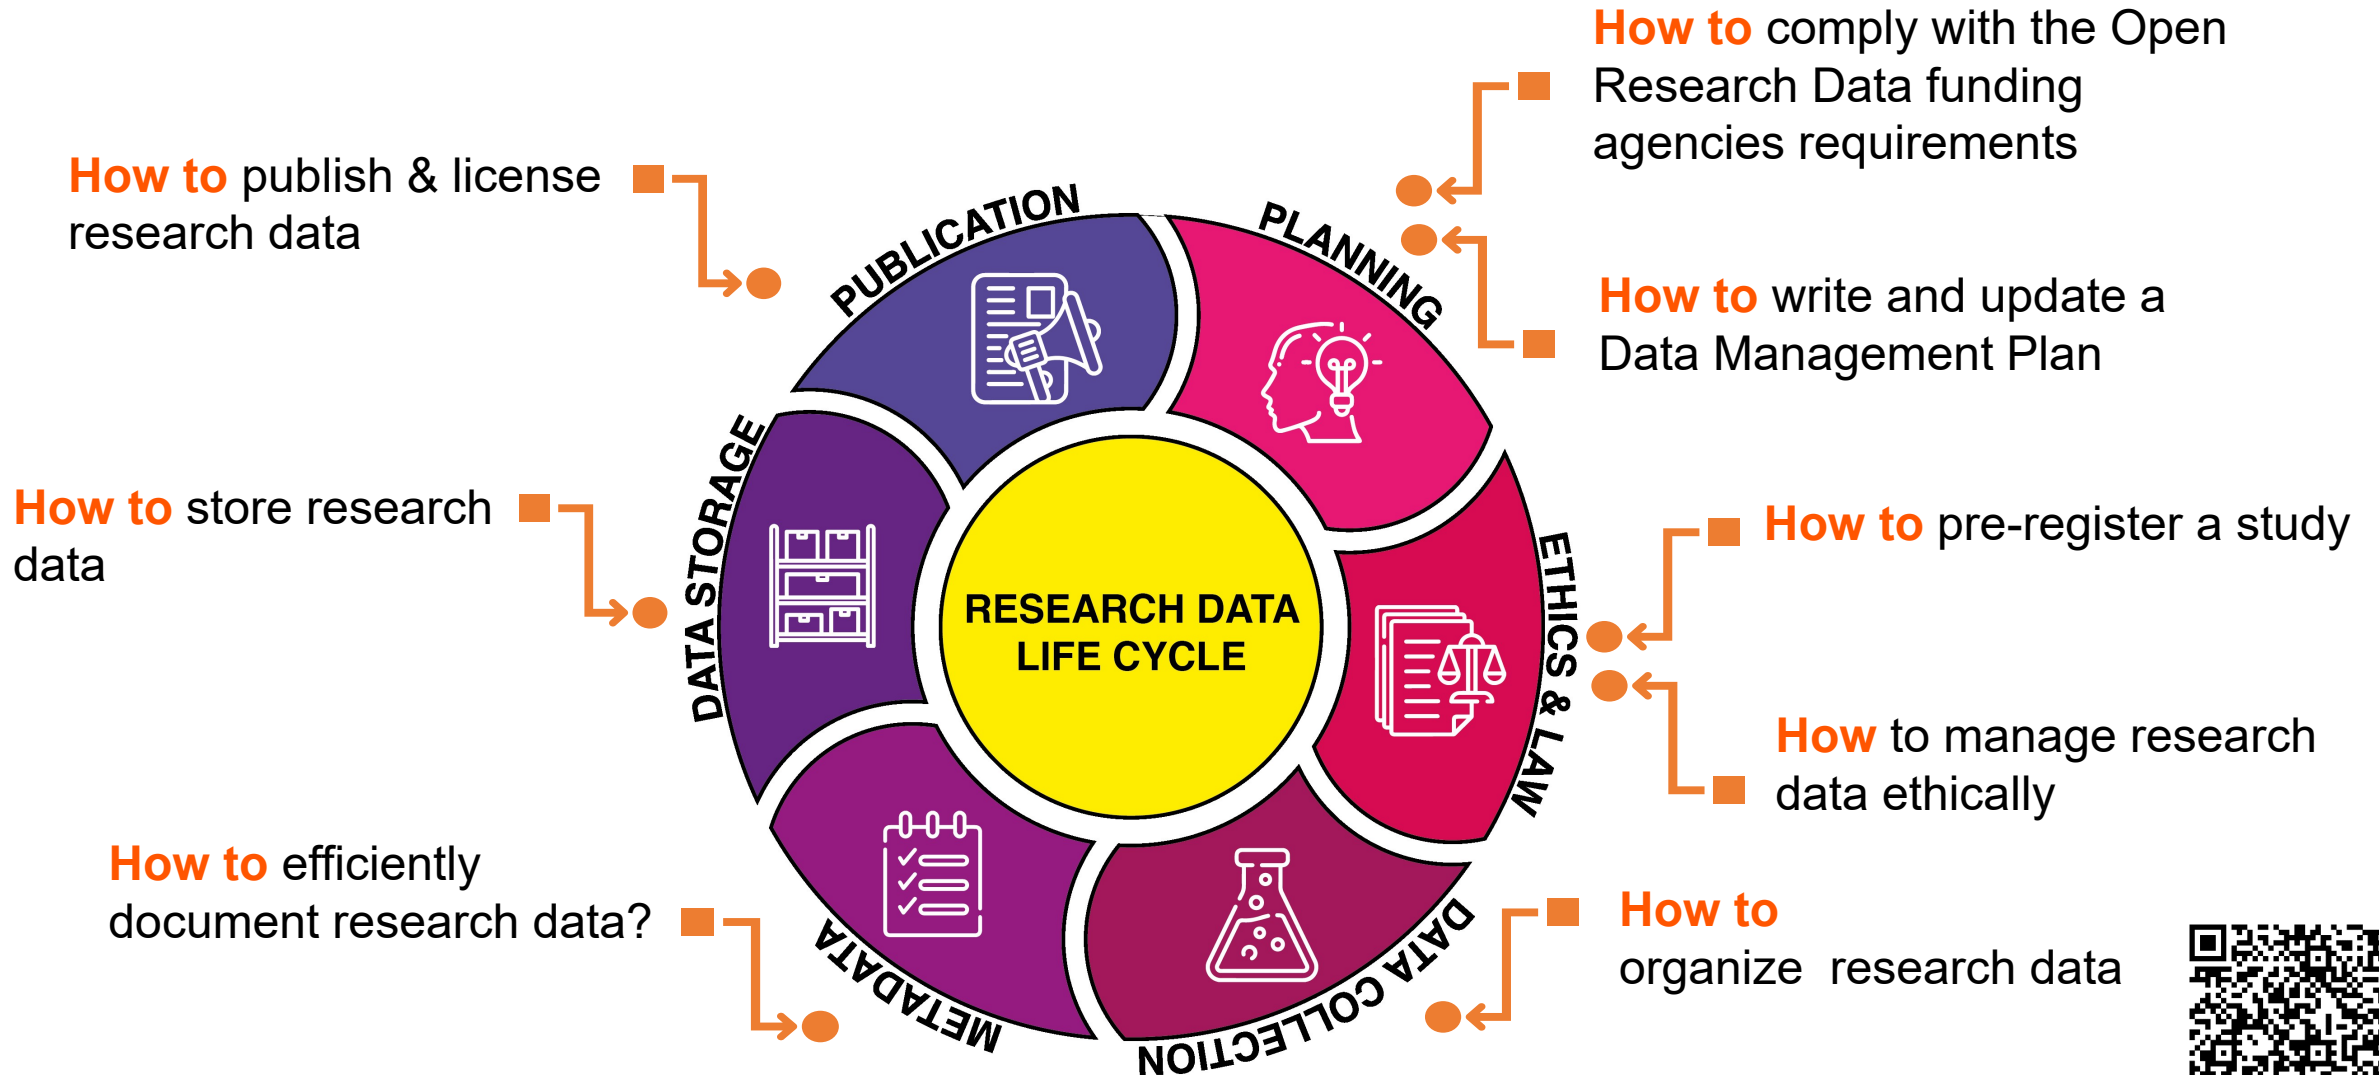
How to comply with the Open Research Data funding agencies requirements

How to publish & license research data

PUBLICATION

PLANNING

How to write and update a Data Management Plan

How to store research data

DATA STORAGE

RESEARCH DATA LIFE CYCLE

ETHICS & LAW

How to pre-register a study

How to manage research data ethically

How to efficiently document research data?

METADATA

DATA COLLECTION

How to organize research data